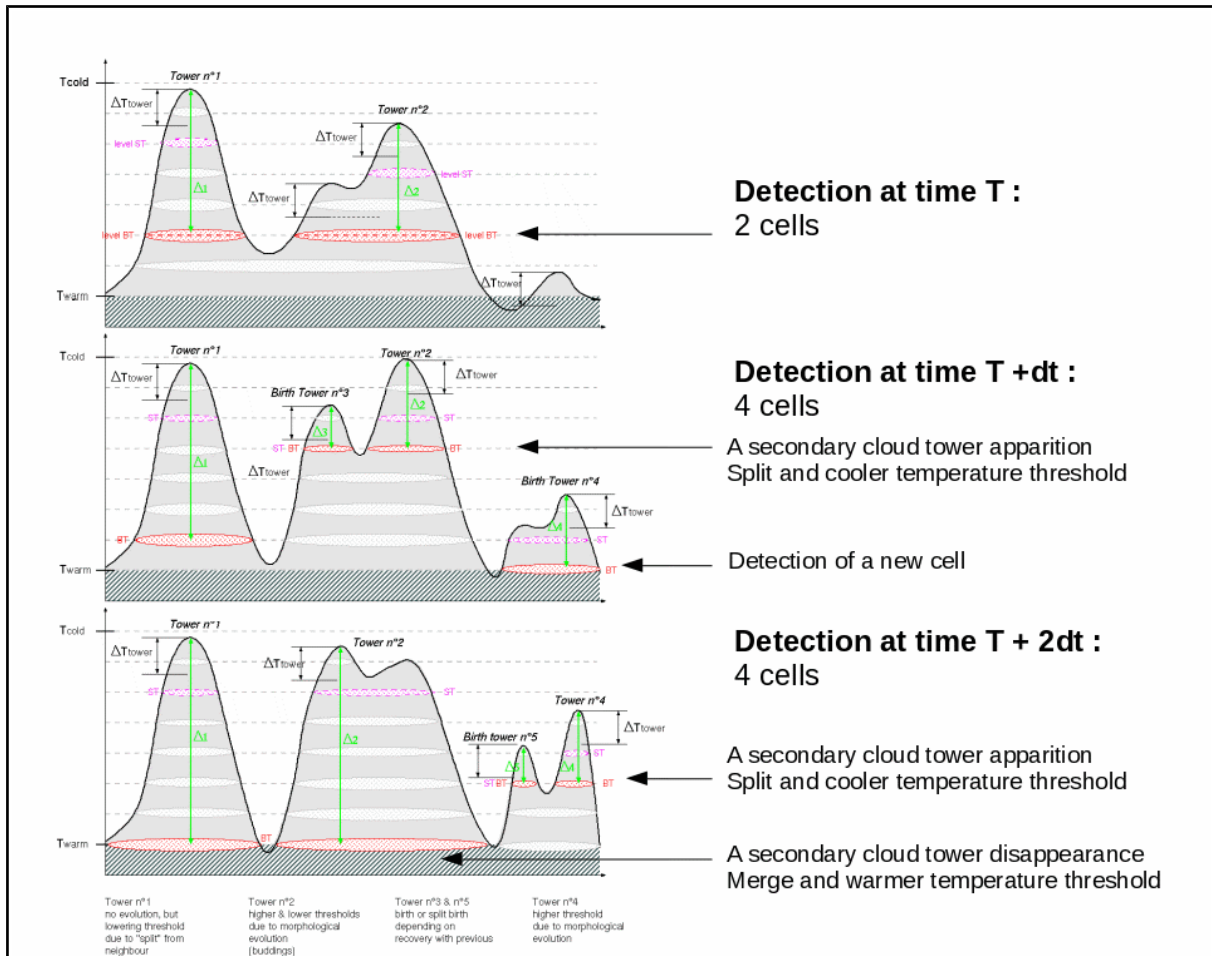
Tcold
Tower n°1
$\Delta$Ttower
Tower n°2
$\Delta$Ttower
level ST
level ST
$\Delta$1
$\Delta$2
$\Delta$Ttower
level BT
level BT
$\Delta$Ttower
Twarm

Detection at time T :
2 cells

Tcold
Tower n°1
Tower n°2
$\Delta$Ttower
$\Delta$Ttower
Birth Tower n°3
ST
ST
$\Delta$3
$\Delta$2
ST BT
BT
$\Delta$1
$\Delta$Ttower
Birth Tower n°4
$\Delta$Ttower
$\Delta$4
ST
BT
BT
Twarm

Detection at time T +dt :
4 cells

A secondary cloud tower apparition
Split and cooler temperature threshold

Detection of a new cell

Tcold
Tower n°1
$\Delta$Ttower
$\Delta$Ttower
Tower n°2
ST
ST
Tower n°4
$\Delta$Ttower
$\Delta$1
$\Delta$2
Birth tower n°5
$\Delta$5
$\Delta$4
ST
ST BT
BT
BT
Twarm

Detection at time T + 2dt :
4 cells

A secondary cloud tower apparition
Split and cooler temperature threshold

A secondary cloud tower disappearance
Merge and warmer temperature threshold

Tower n°1
no evolution, but lowering threshold due to "split" from neighbour

Tower n°2
higher & lower thresholds due to morphological evolution (buddings)

Tower n°3 & n°5
birth or split birth depending on recovery with previous

Tower n°4
higher threshold due to morphological evolution